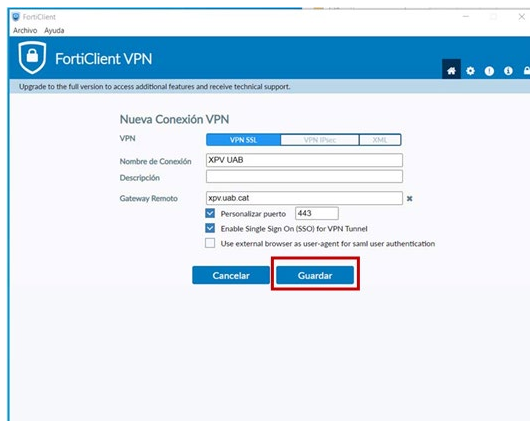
FortiClient
Archivo Ayuda

FortiClient VPN

Upgrade to the full version to access additional features and receive technical support.

Nueva Conexión VPN

VPN
VPN SSL | VPN IPsec | XML

Nombre de Conexión
XPV UAB

Descripción

Gateway Remoto
xpv.uab.cat

Personalizar puerto 443

Enable Single Sign On (SSO) for VPN Tunnel

Use external browser as user-agent for saml user authentication

Cancelar

Guardar